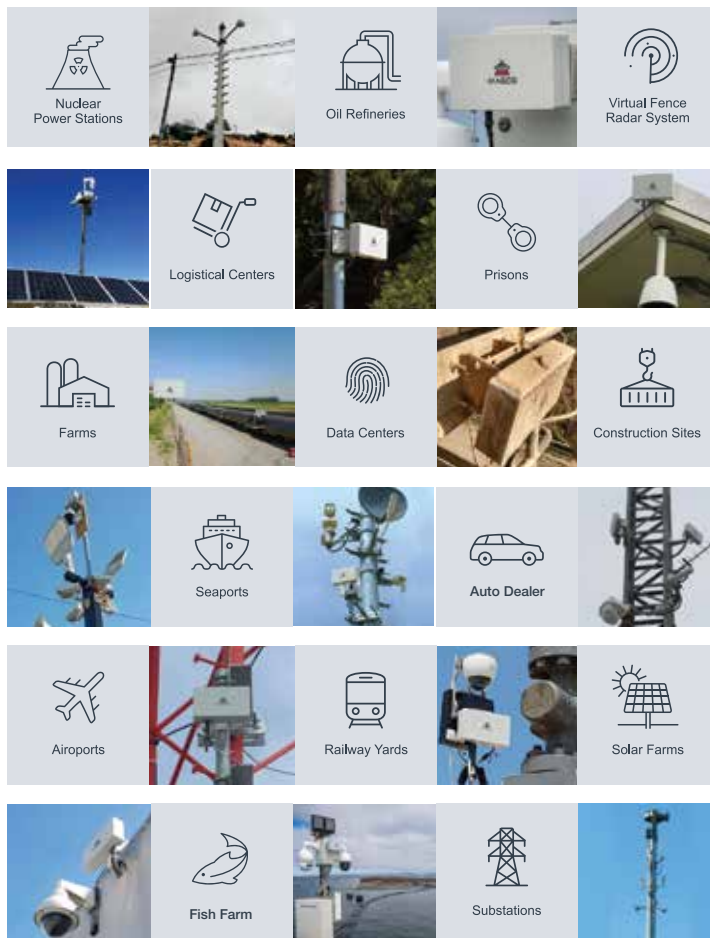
Nuclear Power Stations

Oil Refineries

Virtual Fence Radar System

Logistical Centers

Prisons

Farms

Data Centers

Construction Sites

Seaports

Auto Dealer

Airoports

Railway Yards

Solar Farms

Fish Farm

Substations